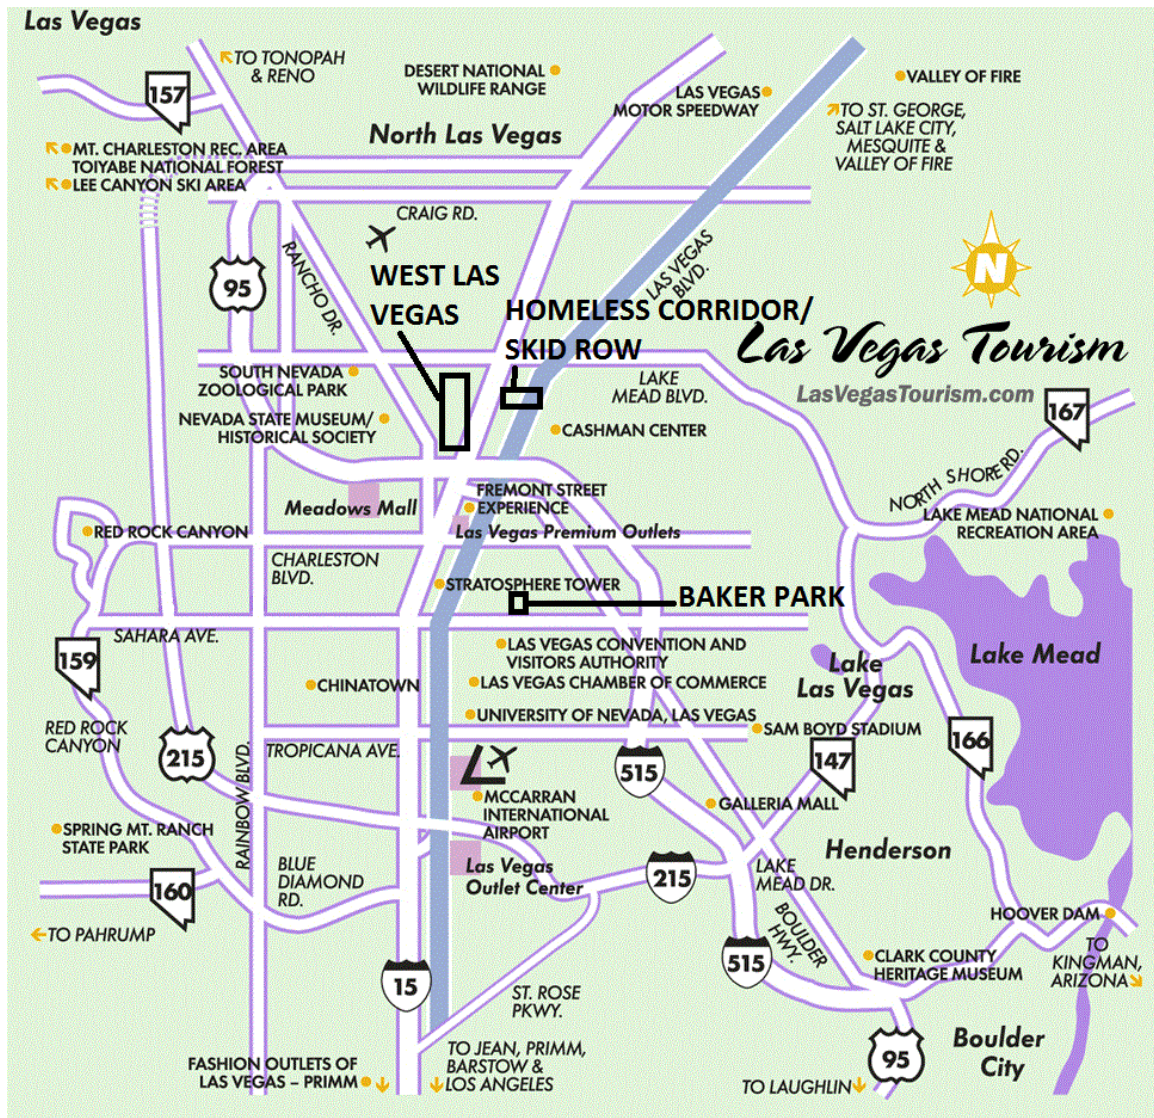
Las Vegas

TO TONOPAH & RENO

157

DESERT NATIONAL WILDLIFE RANGE

LAS VEGAS MOTOR SPEEDWAY

VALLEY OF FIRE

TO ST. GEORGE, SALT LAKE CITY, MESQUITE & VALLEY OF FIRE

North Las Vegas

MT. CHARLESTON REC. AREA
TOIYABE NATIONAL FOREST
LEE CANYON SKI AREA

CRAIG RD.

95

RANCHO DR.

WEST LAS VEGAS

LAS VEGAS BLVD.

HOMELESS CORRIDOR/ SKID ROW

N

Las Vegas Tourism

LasVegasTourism.com

SOUTH NEVADA ZOOLOGICAL PARK

LAKE MEAD BLVD.

167

NEVADA STATE MUSEUM/ HISTORICAL SOCIETY

CASHMAN CENTER

NORTH SHORE RD.

FREMONT STREET EXPERIENCE

Meadows Mall

LAKE MEAD NATIONAL RECREATION AREA

RED ROCK CANYON

Las Vegas Premium Outlets

CHARLESTON BLVD.

STRATOSPHERE TOWER

BAKER PARK

SAHARA AVE.

LAS VEGAS CONVENTION AND VISITORS AUTHORITY

Lake Las Vegas

Lake Mead

159

CHINATOWN

LAS VEGAS CHAMBER OF COMMERCE

RED ROCK CANYON

UNIVERSITY OF NEVADA, LAS VEGAS

SAM BOYD STADIUM

215

TROPICANA AVE.

515

147

166

RAINBOW BLVD.

MCCARRAN INTERNATIONAL AIRPORT

GALLERIA MALL

SPRING MT. RANCH STATE PARK

Henderson

BLUE DIAMOND RD.

Las Vegas Outlet Center

215

LAKE MEAD DR.

160

BOULDER HWY.

HOOVER DAM

TO PAHRUMP

515

CLARK COUNTY HERITAGE MUSEUM

TO KINGMAN, ARIZONA

15

ST. ROSE PKWY.

Boulder City

95

FASHION OUTLETS OF LAS VEGAS – PRIMM

TO JEAN, PRIMM, BARSTOW & LOS ANGELES

TO LAUGHLIN